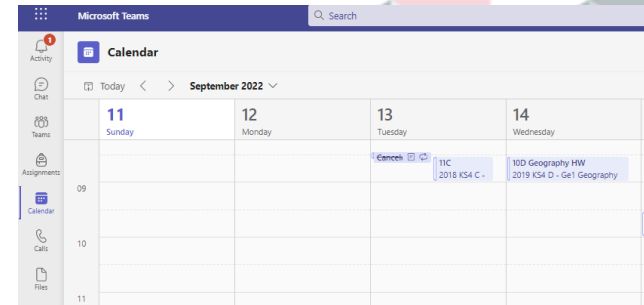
Microsoft Teams

Search

1
Activity

Chat

Teams

Assignments

Calendar

Calls

Files

Calendar

Today
September 2022

11
Sunday

12
Monday

13
Tuesday

14
Wednesday

Cancel

11C
2018 KS4 C -

10D Geography HW
2019 KS4 D - Ge1 Geography

09

10

11